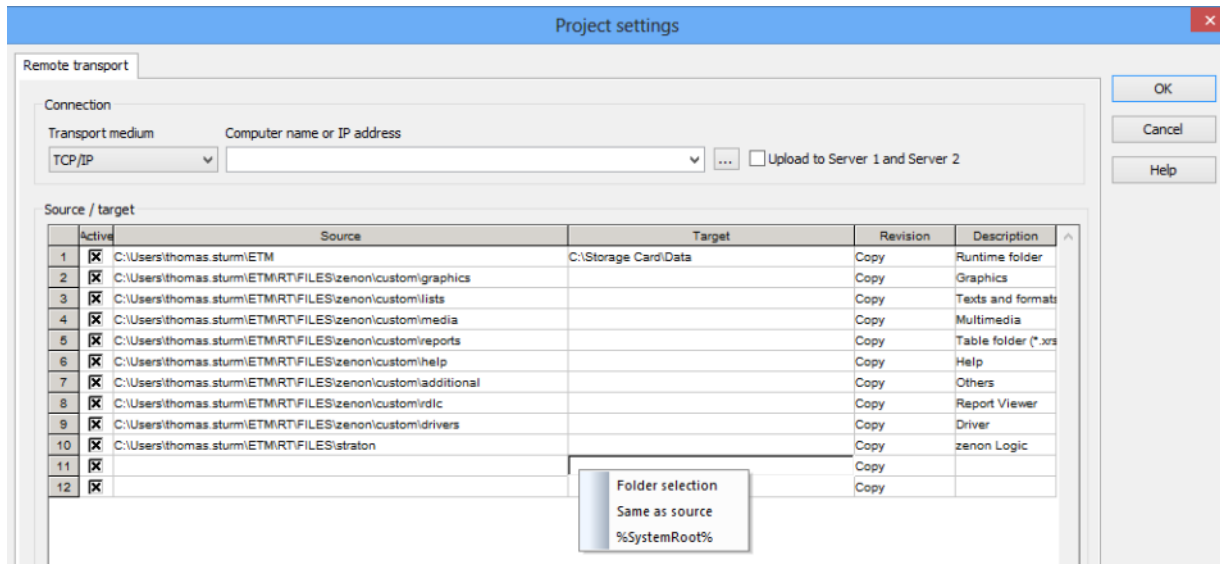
Project settings

Remote transport

OK

Cancel

Help

Connection

Transport medium

TCP/IP

Computer name or IP address

...

Upload to Server 1 and Server 2

Source / target

| | Active | Source | Target | Revision | Description |
|---|---|---|---|---|---|
| 1 | ☒ | C:\Users\thomas.sturm\ETM | C:\Storage Card\Data | Copy | Runtime folder |
| 2 | ☒ | C:\Users\thomas.sturm\ETM\RT\FILES\zenon\custom\graphics | | Copy | Graphics |
| 3 | ☒ | C:\Users\thomas.sturm\ETM\RT\FILES\zenon\custom\lists | | Copy | Texts and formats |
| 4 | ☒ | C:\Users\thomas.sturm\ETM\RT\FILES\zenon\custom\media | | Copy | Multimedia |
| 5 | ☒ | C:\Users\thomas.sturm\ETM\RT\FILES\zenon\custom\reports | | Copy | Table folder (*.xrs |
| 6 | ☒ | C:\Users\thomas.sturm\ETM\RT\FILES\zenon\custom\help | | Copy | Help |
| 7 | ☒ | C:\Users\thomas.sturm\ETM\RT\FILES\zenon\custom\additional | | Copy | Others |
| 8 | ☒ | C:\Users\thomas.sturm\ETM\RT\FILES\zenon\custom\rdlc | | Copy | Report Viewer |
| 9 | ☒ | C:\Users\thomas.sturm\ETM\RT\FILES\zenon\custom\drivers | | Copy | Driver |
| 10 | ☒ | C:\Users\thomas.sturm\ETM\RT\FILES\straton | | Copy | zenon Logic |
| 11 | ☒ | | | Copy | |
| 12 | ☒ | | | Copy | |

Folder selection
Same as source
%SystemRoot%